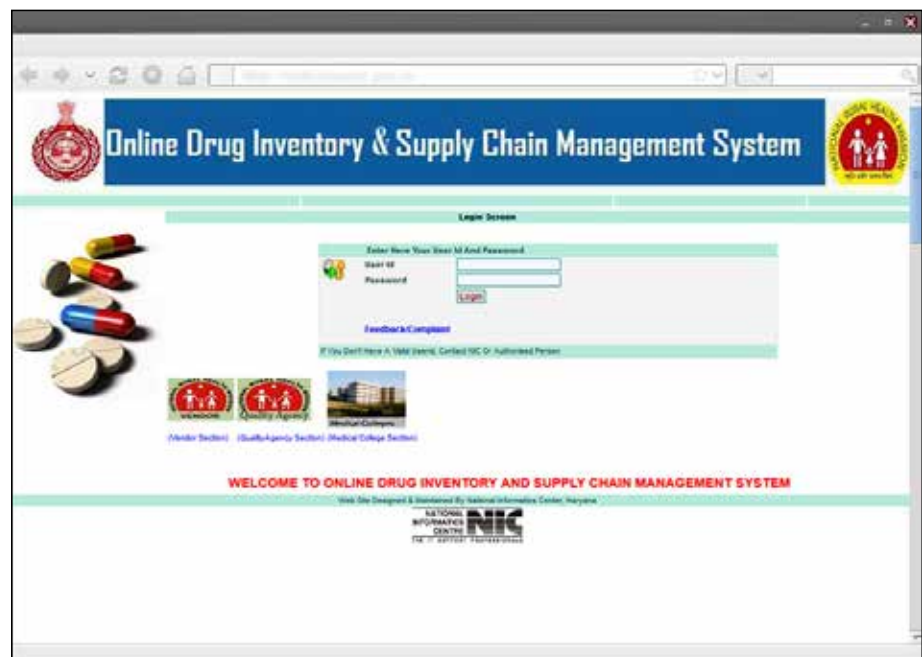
Online Drug Inventory & Supply Chain Management System

Login Screen

Enter Here Your User Id And Password

User Id

Password

Login

Feedback/Complaint

If You Don't Have A Valid Userid, Contact NIC Or Authorised Person

Vendor

Quality Agency

Medical Colleges

(Vendor Section) (QualityAgency Section) (Medical College Section)

WELCOME TO ONLINE DRUG INVENTORY AND SUPPLY CHAIN MANAGEMENT SYSTEM

Web Site Designed & Maintained By National Informatics Center, Haryana

NATIONAL INFORMATICS CENTRE NIC

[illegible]